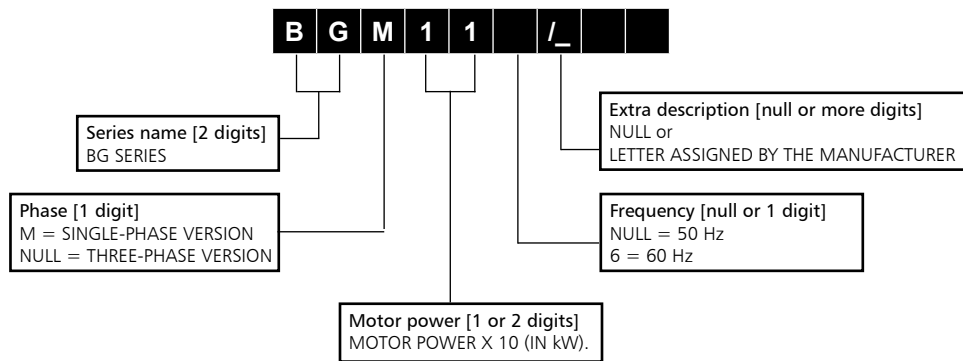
| B | G | M | 1 | 1 |  | /_ |  |  |
|---|---|---|---|---|---|---|---|---|

Series name [2 digits]
BG SERIES

Extra description [null or more digits]
NULL or
LETTER ASSIGNED BY THE MANUFACTURER

Phase [1 digit]
M = SINGLE-PHASE VERSION
NULL = THREE-PHASE VERSION

Frequency [null or 1 digit]
NULL = 50 Hz
6 = 60 Hz

Motor power [1 or 2 digits]
MOTOR POWER X 10 (IN kW).